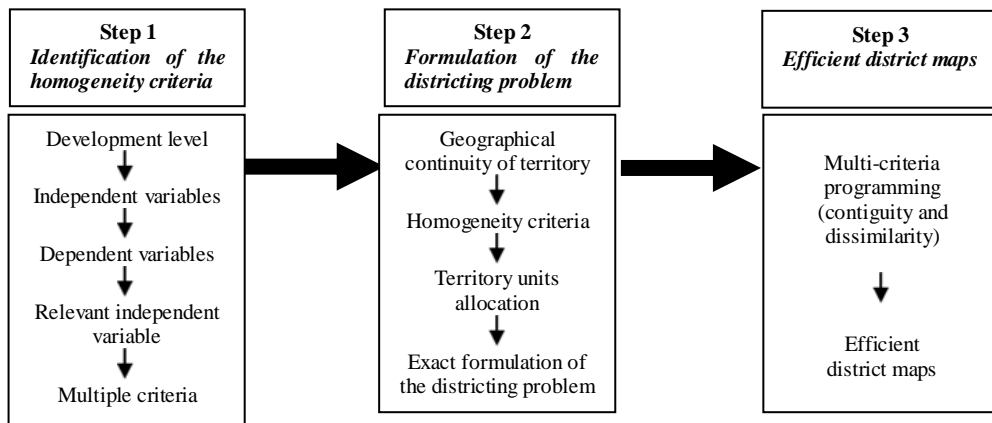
Step 1
Identification of the homogeneity criteria

Development level

Independent variables

Dependent variables

Relevant independent variable

Multiple criteria

Step 2
Formulation of the districting problem

Geographical continuity of territory

Homogeneity criteria

Territory units allocation

Exact formulation of the districting problem

Step 3
Efficient district maps

Multi-criteria programming (contiguity and dissimilarity)

Efficient district maps